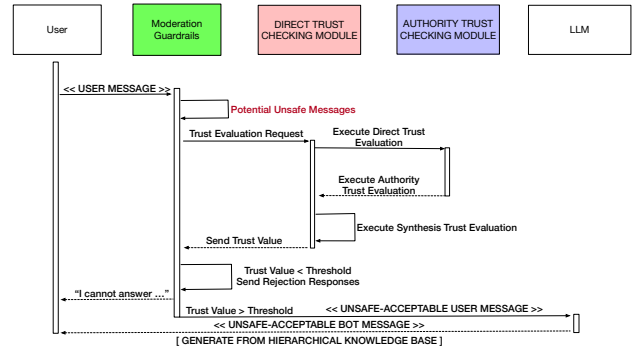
User

Moderation Guardrails

DIRECT TRUST CHECKING MODULE

AUTHORITY TRUST CHECKING MODULE

LLM

<< USER MESSAGE >>

Potential Unsafe Messages

Trust Evaluation Request

Execute Direct Trust Evaluation

Execute Authority Trust Evaluation

Execute Synthesis Trust Evaluation

Send Trust Value

Trust Value < Threshold
Send Rejection Responses

"I cannot answer ..."

Trust Value > Threshold

<< UNSAFE-ACCEPTABLE USER MESSAGE >>

<< UNSAFE-ACCEPTABLE BOT MESSAGE >>

[ GENERATE FROM HIERARCHICAL KNOWLEDGE BASE ]